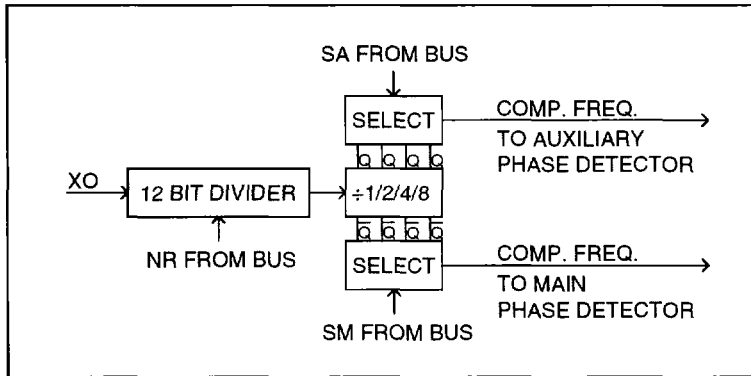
SA FROM BUS

SELECT

COMP. FREQ.
TO AUXILIARY
PHASE DETECTOR

Q Q Q Q

XO

12 BIT DIVIDER

÷1/2/4/8

NR FROM BUS

$\overline{Q}$ $\overline{Q}$ $\overline{Q}$ $\overline{Q}$

SELECT

COMP. FREQ.
TO MAIN
PHASE DETECTOR

SM FROM BUS